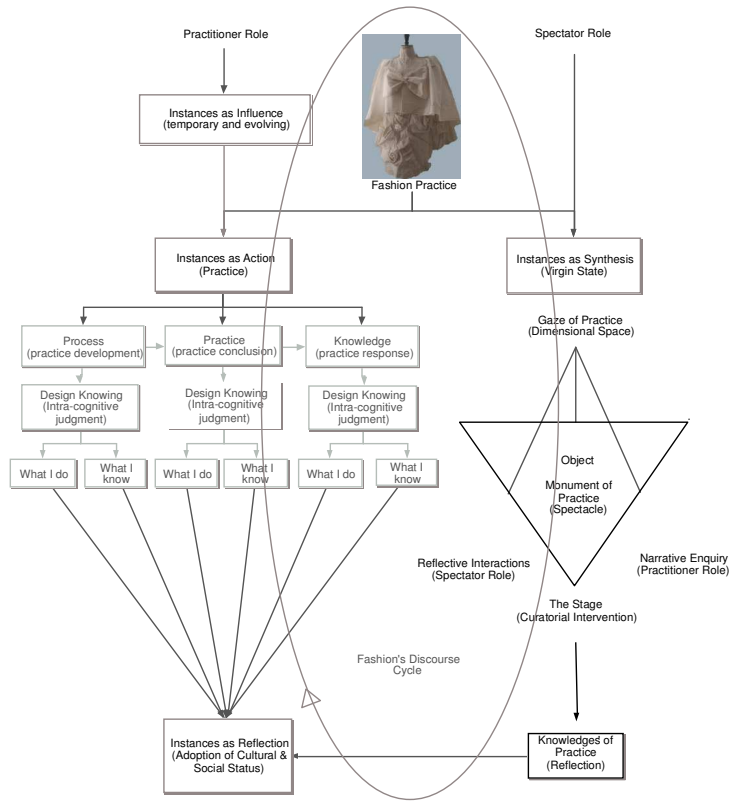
Practitioner Role

Spectator Role

Instances as Influence (temporary and evolving)

Fashion Practice

Instances as Action (Practice)

Instances as Synthesis (Virgin State)

Process (practice development)

Practice (practice conclusion)

Knowledge (practice response)

Gaze of Practice (Dimensional Space)

Design Knowing (Intra-cognitive judgment)

Design Knowing (Intra-cognitive judgment)

Design Knowing (Intra-cognitive judgment)

What I do

What I know

What I do

What I know

What I do

What I know

Object

Monument of Practice (Spectacle)

Reflective Interactions (Spectator Role)

Narrative Enquiry (Practitioner Role)

The Stage (Curatorial Intervention)

Fashion's Discourse Cycle

Instances as Reflection (Adoption of Cultural & Social Status)

Knowledges of Practice (Reflection)